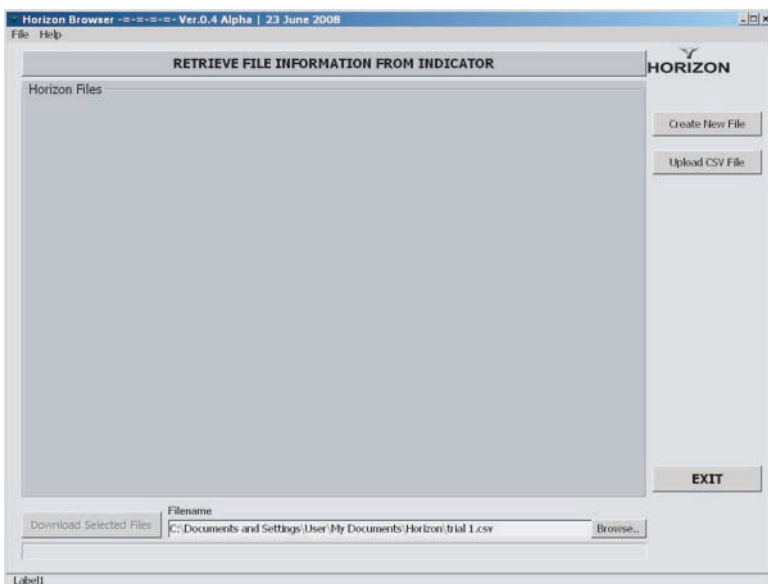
Horizon Browser -=-=-=-=- Ver.0.4 Alpha | 23 June 2008
File Help

RETRIEVE FILE INFORMATION FROM INDICATOR

HORIZON

Horizon Files

Create New File

Upload CSV File

EXIT

Filename

Download Selected Files

C:\Documents and Settings\User\My Documents\Horizon\trial 1.csv

Browse..

Label1